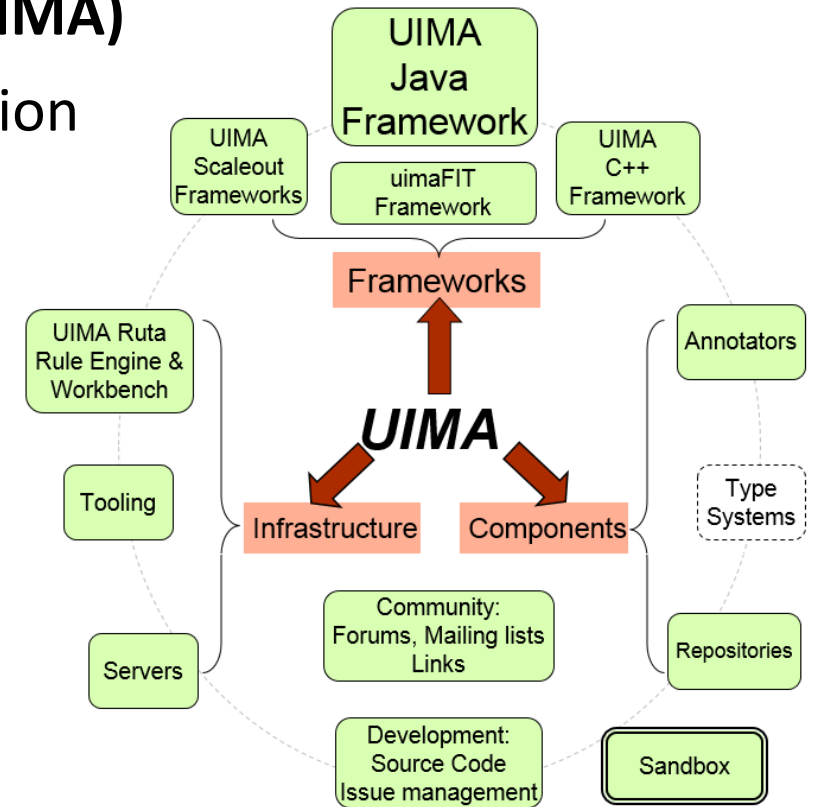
IMA)

ion

UIMA Java Framework

UIMA Scaleout Frameworks

uimaFIT Framework

UIMA C++ Framework

Frameworks

UIMA Ruta Rule Engine & Workbench

Annotators

UIMA

Tooling

Type Systems

Infrastructure

Components

Community: Forums, Mailing lists Links

Servers

Repositories

Development: Source Code Issue management

Sandbox